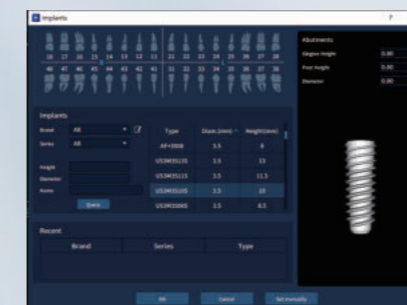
Implants

?

18 17 16 15 14 13 12 11 21 22 23 24 25 26 27 28

48 47 46 45 44 43 42 41 31 32 33 34 35 36 37 38

Implants

Brand All

Series All

Height

Diameter

Name

Query

| Type | Diam.(mm) | Height(mm) |
|---|---|---|
| AF+3508 | 3.5 | 8 |
| US3M35115 | 3.5 | 13 |
| US3M35115 | 3.5 | 11.5 |
| US3M35105 | 3.5 | 10 |
| US3M35085 | 3.5 | 8.5 |

Abutments

Gingiva Height 0.00

Post Height 0.00

Diameter 0.00

Recent

| Brand | Series | Type |
|---|---|---|

OK

Cancel

Set manually